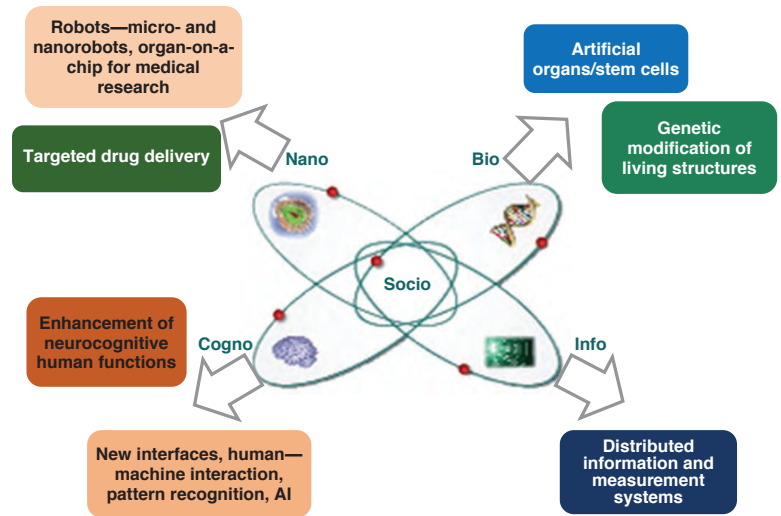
Robots—micro- and nanorobots, organ-on-a-chip for medical research

Targeted drug delivery

Nano

Bio

Artificial organs/stem cells

Genetic modification of living structures

Socio

Enhancement of neurocognitive human functions

Cogno

Info

New interfaces, human—machine interaction, pattern recognition, AI

Distributed information and measurement systems